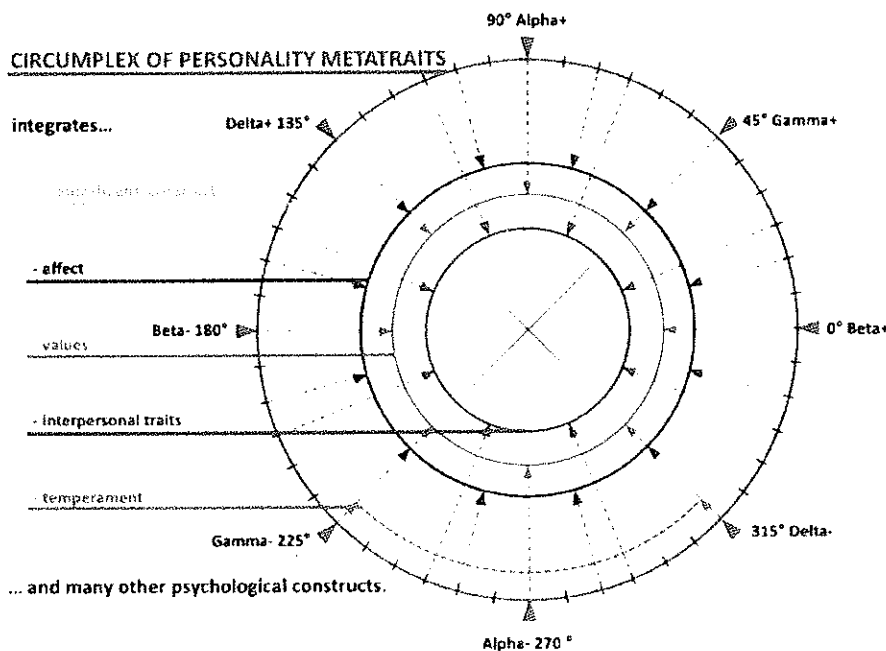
90° Alpha+

CIRCUMPLEX OF PERSONALITY METATRAITS

integrates...

Delta+ 135°

45° Gamma+

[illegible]

- affect

Beta- 180°

0° Beta+

values

- interpersonal traits

- temperament

Gamma- 225°

315° Delta-

... and many other psychological constructs.

Alpha- 270 °